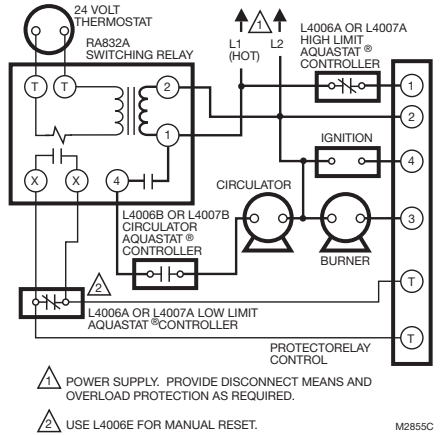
24 VOLT THERMOSTAT

RA832A SWITCHING RELAY

T T

2

1

X X 4

1

L1 (HOT) L2

L4006A OR L4007A HIGH LIMIT AQUASTAT ® CONTROLLER

1

2

IGNITION

4

CIRCULATOR

3

L4006B OR L4007B CIRCULATOR AQUASTAT ® CONTROLLER

BURNER

2

T

L4006A OR L4007A LOW LIMIT AQUASTAT ®CONTROLLER

T

PROTECTORELAY CONTROL

1 POWER SUPPLY. PROVIDE DISCONNECT MEANS AND OVERLOAD PROTECTION AS REQUIRED.

2 USE L4006E FOR MANUAL RESET.

M2855C